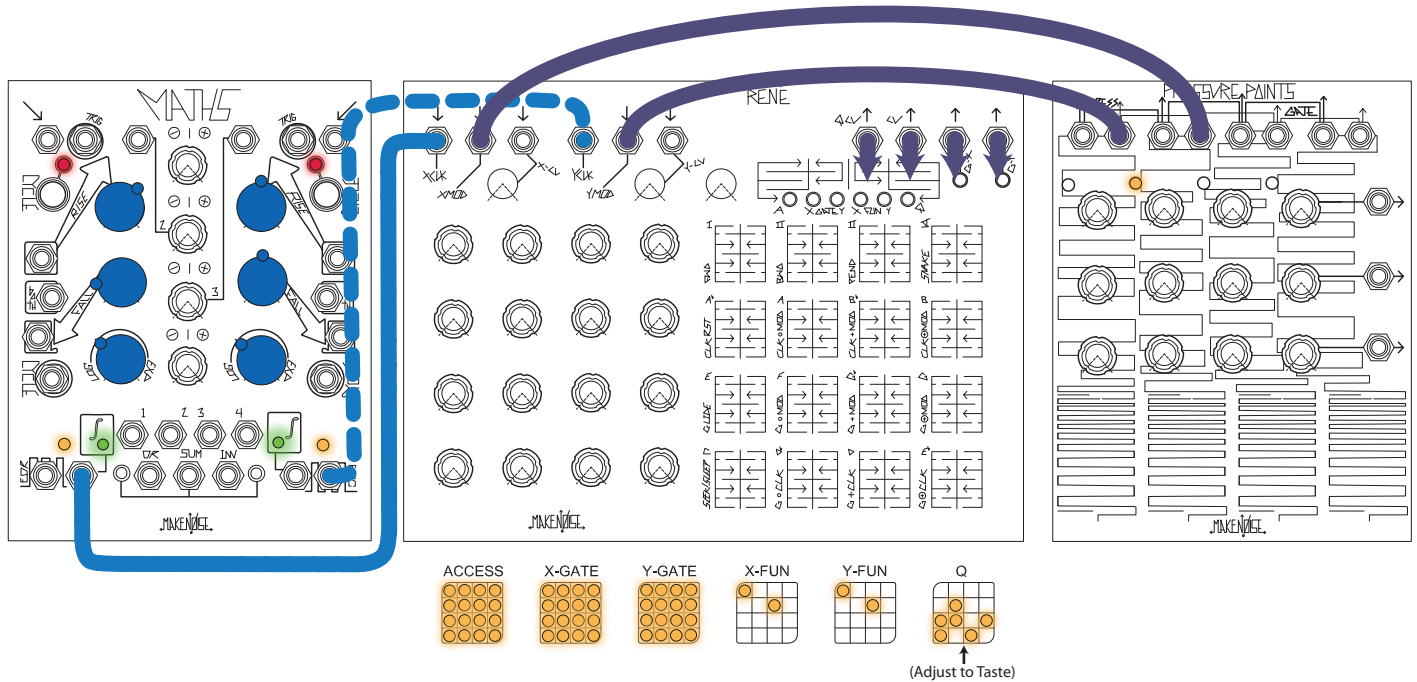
MATHS

TRIG

TRIG

CYCLE

RISE

RISE

FALL

FALL

CYCLE

LOG

EXP

LOG

EXP

1

2 3

4

OR

SUM

INV

EOR

MAKENOISE

RENE

X CLK

X MOD

X-CV

Y CLK

Y MOD

Y-CV

A

X GATE Y

X FUN Y

Q

I

II

III

IV

BAD

BAD

BEND

SHAKE

CLK RST

CLK MOD

CLK+MOD

CLK MOD

GLIDE

SEN/SEQ

MAKENOISE

PRESSURE POINTS

GATE

MAKENOISE

ACCESS

X-GATE

Y-GATE

X-FUN

Y-FUN

Q

(Adjust to Taste)